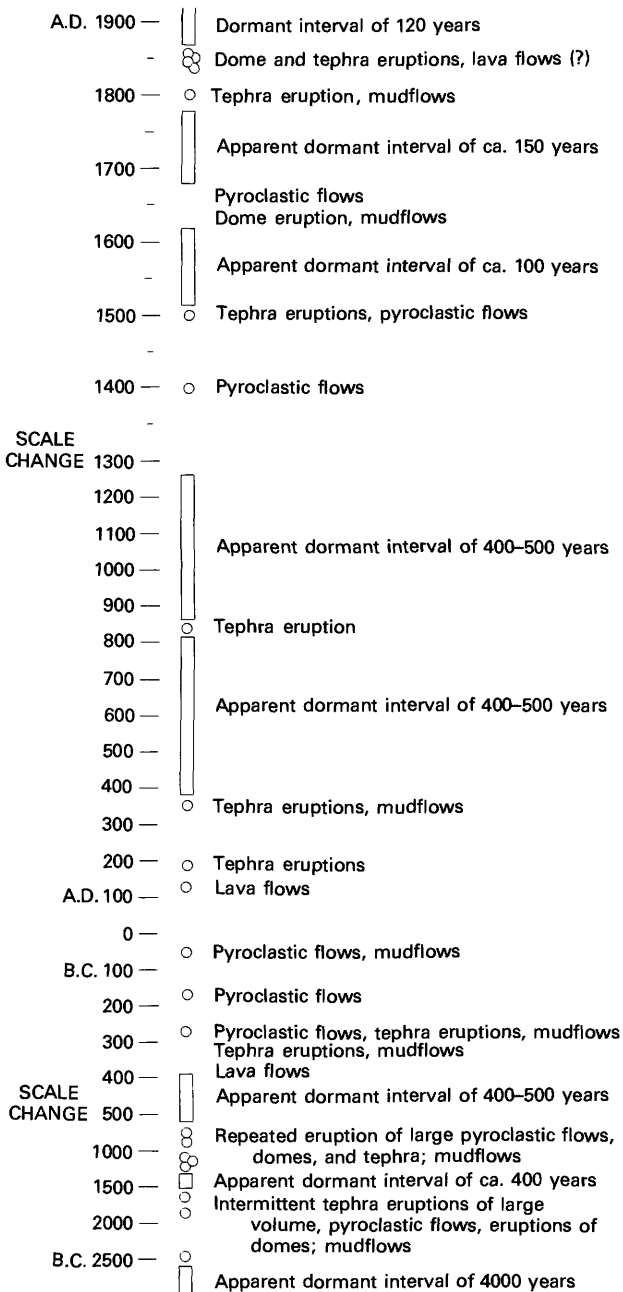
A.D. 1900 — Dormant interval of 120 years
Dome and tephra eruptions, lava flows (?)
1800 — Tephra eruption, mudflows
Apparent dormant interval of ca. 150 years
1700 —
Pyroclastic flows
Dome eruption, mudflows
1600 —
Apparent dormant interval of ca. 100 years
1500 — Tephra eruptions, pyroclastic flows
1400 — Pyroclastic flows
SCALE CHANGE 1300 —
1200 —
1100 — Apparent dormant interval of 400–500 years
1000 —
900 —
Tephra eruption
800 —
700 —
600 — Apparent dormant interval of 400–500 years
500 —
400 —
Tephra eruptions, mudflows
300 —
200 — Tephra eruptions
A.D. 100 — Lava flows
0 —
Pyroclastic flows, mudflows
B.C. 100 —
200 — Pyroclastic flows
Pyroclastic flows, tephra eruptions, mudflows
300 — Tephra eruptions, mudflows
Lava flows
400 —
SCALE CHANGE 500 — Apparent dormant interval of 400–500 years
Repeated eruption of large pyroclastic flows,
1000 — domes, and tephra; mudflows
1500 — Apparent dormant interval of ca. 400 years
Intermittent tephra eruptions of large
2000 — volume, pyroclastic flows, eruptions of domes; mudflows
B.C. 2500 —
Apparent dormant interval of 4000 years